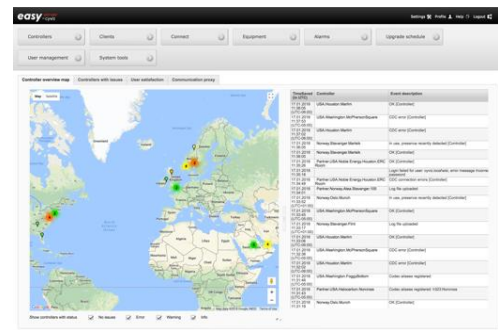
easy

Settings Profile Help Logout

Controllers

Clients

Connect

Equipment

Alarms

Upgrade schedule

User management

System tools

Controller overview map

Controllers with issues

User satisfaction

Communication proxy

Map Satellite

| Timestamp | Controller | Event description |
|---|---|---|
| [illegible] | USA/Houston Martin | OK [Controller] |
| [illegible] | USA/Washington McPherson Square | CDC error [Controller] |
| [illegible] | USA/Houston Martin | CDC error [Controller] |
| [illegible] | Norway/Stavanger Market | In use, presence recently detected [Controller] |
| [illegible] | Norway/Stavanger Market | OK [Controller] |
| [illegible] | Partner USA/Noble Energy Houston ERC Room | Login failed for user: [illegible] |
| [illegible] | Partner USA/Noble Energy Houston ERC Room | CDC connection errors [Controller] |
| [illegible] | Partner Norway/Aker/Stavanger 106 | Log file uploaded |
| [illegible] | Norway/Oslo Munch | In use, presence recently detected [Controller] |
| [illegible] | USA/Washington McPherson Square | OK [Controller] |
| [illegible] | Norway/Stavanger PIH | Log file uploaded |
| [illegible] | USA/Houston Martin | OK [Controller] |
| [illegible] | USA/Washington McPherson Square | CDC error [Controller] |
| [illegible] | USA/Houston Martin | CDC error [Controller] |
| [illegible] | USA/Washington FoggyBottom | Codec status registered |
| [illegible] | Partner USA/Halliburton Norcross | Codec status registered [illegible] |
| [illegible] | Norway/Oslo Munch | OK [Controller] |

Show controllers with status No issues Error Warning Info